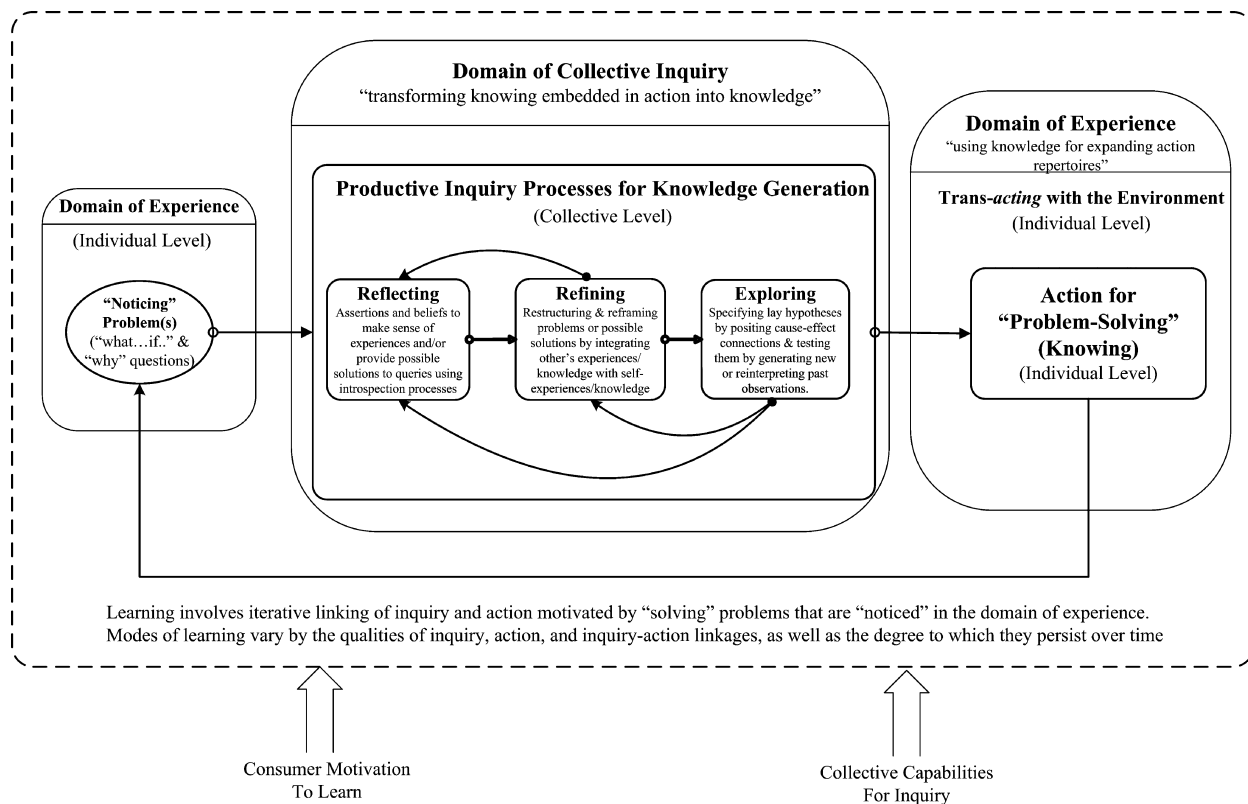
Domain of Collective Inquiry
"transforming knowing embedded in action into knowledge"

Domain of Experience
(Individual Level)

"Noticing" Problem(s)
("what…if.." & "why" questions)

Productive Inquiry Processes for Knowledge Generation
(Collective Level)

Reflecting
Assertions and beliefs to make sense of experiences and/or provide possible solutions to queries using introspection processes

Refining
Restructuring & reframing problems or possible solutions by integrating other's experiences/ knowledge with self-experiences/knowledge

Exploring
Specifying lay hypotheses by positing cause-effect connections & testing them by generating new or reinterpreting past observations.

Domain of Experience
"using knowledge for expanding action repertoires"

Trans-*acting* with the Environment
(Individual Level)

Action for "Problem-Solving" (Knowing)
(Individual Level)

Learning involves iterative linking of inquiry and action motivated by "solving" problems that are "noticed" in the domain of experience. Modes of learning vary by the qualities of inquiry, action, and inquiry-action linkages, as well as the degree to which they persist over time

Consumer Motivation To Learn

Collective Capabilities For Inquiry